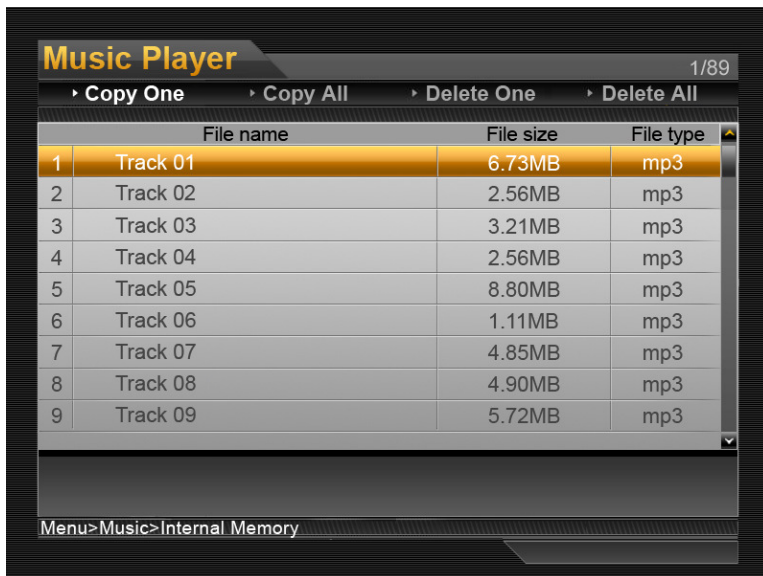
Music Player

1/89

Copy One    Copy All    Delete One    Delete All

| | File name | File size | File type |
|---|---|---|---|
| 1 | Track 01 | 6.73MB | mp3 |
| 2 | Track 02 | 2.56MB | mp3 |
| 3 | Track 03 | 3.21MB | mp3 |
| 4 | Track 04 | 2.56MB | mp3 |
| 5 | Track 05 | 8.80MB | mp3 |
| 6 | Track 06 | 1.11MB | mp3 |
| 7 | Track 07 | 4.85MB | mp3 |
| 8 | Track 08 | 4.90MB | mp3 |
| 9 | Track 09 | 5.72MB | mp3 |

Menu>Music>Internal Memory